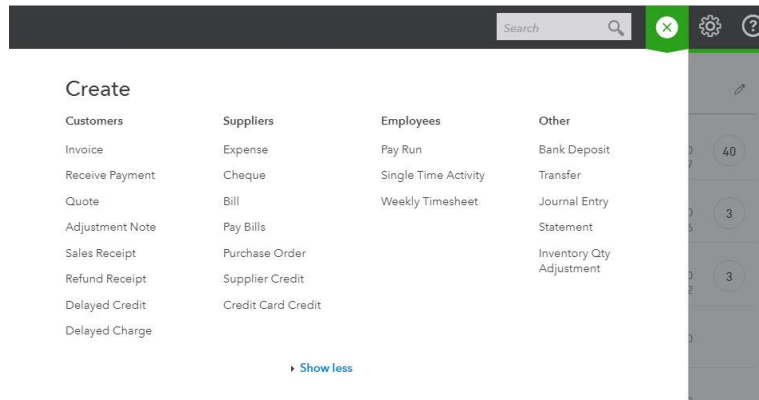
Search

Create

Customers
Invoice
Receive Payment
Quote
Adjustment Note
Sales Receipt
Refund Receipt
Delayed Credit
Delayed Charge

Suppliers
Expense
Cheque
Bill
Pay Bills
Purchase Order
Supplier Credit
Credit Card Credit

Employees
Pay Run
Single Time Activity
Weekly Timesheet

Other
Bank Deposit
Transfer
Journal Entry
Statement
Inventory Qty Adjustment

Show less

40
3
3